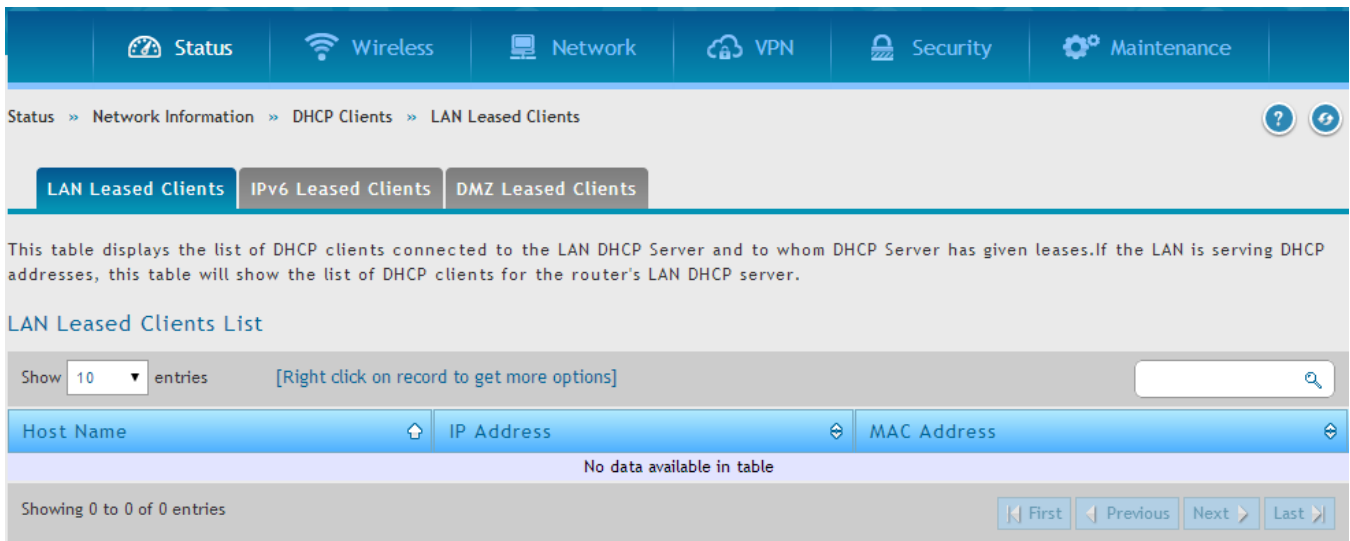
Status Wireless Network VPN Security Maintenance

Status » Network Information » DHCP Clients » LAN Leased Clients

LAN Leased Clients | IPv6 Leased Clients | DMZ Leased Clients

This table displays the list of DHCP clients connected to the LAN DHCP Server and to whom DHCP Server has given leases.If the LAN is serving DHCP addresses, this table will show the list of DHCP clients for the router's LAN DHCP server.

LAN Leased Clients List

Show 10 entries [Right click on record to get more options]

| Host Name | IP Address | MAC Address |
|---|---|---|
| No data available in table | | |

Showing 0 to 0 of 0 entries

First Previous Next Last